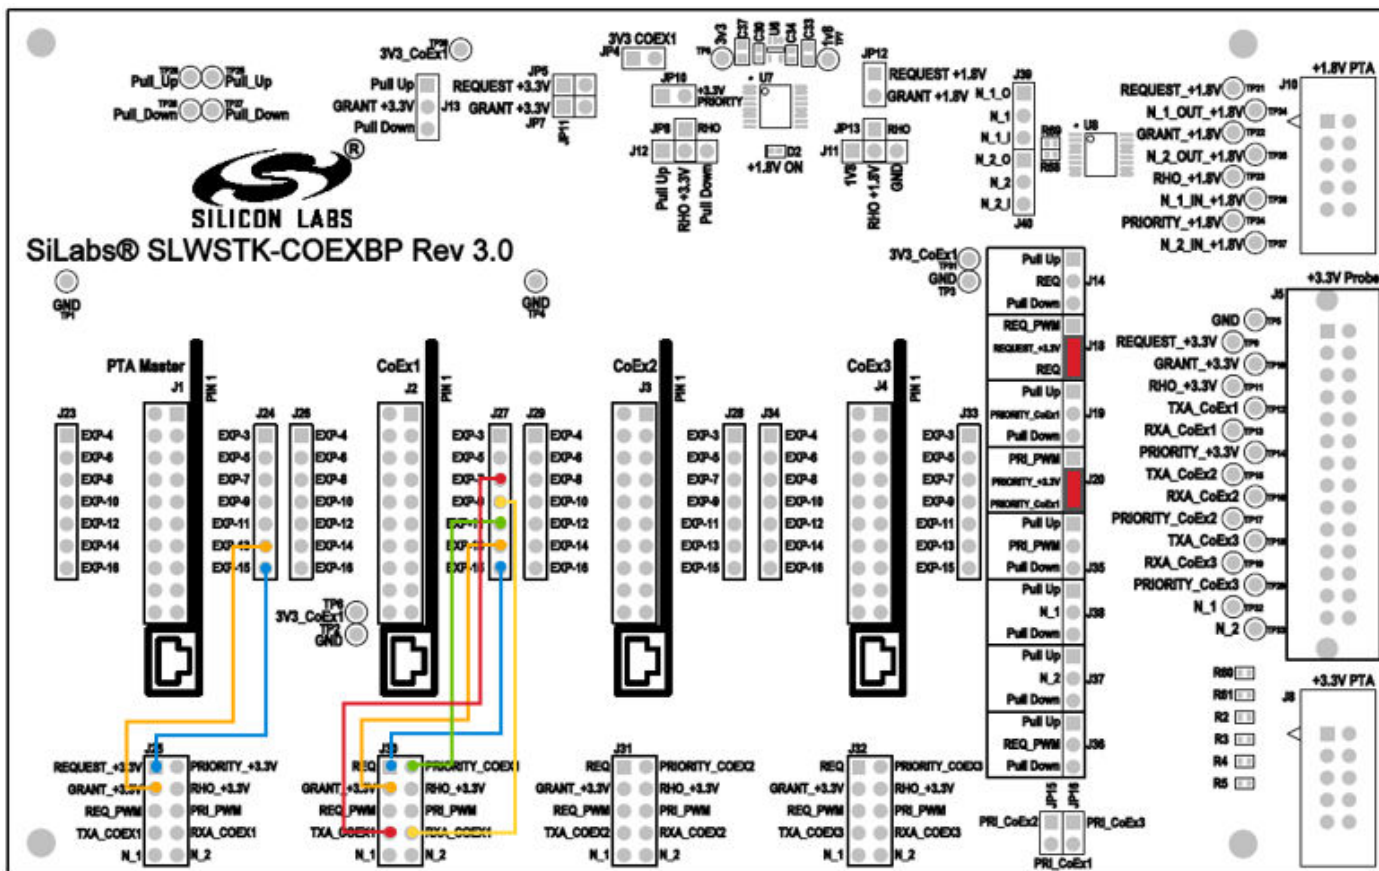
Pull_Up TP Pull_Up
Pull_Down Pull_Down

TP 3V3_CoEx1

Pull Up
GRANT +3.3V J13
Pull Down

REQUEST +3.3V JP5
GRANT +3.3V JP7
JP11

3V3 COEX1
JP4

JP10 +3.3V PRIORITY
JP8 RHO
J12
Pull Up
RHO +3.3V
Pull Down

3V3 C37 C30 U6 C34 C33 1V8
U7
D2
+1.8V ON

JP12 REQUEST +1.8V
GRANT +1.8V

JP13 RHO
J11
1V8
RHO +1.8V
GND

J39
N_1_O
N_1
N_1_I
N_2_O
N_2
N_2_I
J40
R89
R86
U8

REQUEST_+1.8V
N_1_OUT_+1.8V
GRANT_+1.8V
N_2_OUT_+1.8V
RHO_+1.8V
N_1_IN_+1.8V
PRIORITY_+1.8V
N_2_IN_+1.8V
J10
+1.8V PTA

SILICON LABS
SiLabs® SLWSTK-COEXBP Rev 3.0

GND
GND

3V3_CoEx1
GND

Pull Up
REQ J14
Pull Down
REQ_PWM
REQUEST_+3.3V J18
REQ
Pull Up
PRIORITY_CoEx1 J19
Pull Down
PRI_PWM
PRIORITY_+3.3V J20
PRIORITY_CoEx1
Pull Up
PRI_PWM
Pull Down J35
Pull Up
N_1 J38
Pull Down
Pull Up
N_2 J37
Pull Down
Pull Up
REQ_PWM J36
Pull Down

+3.3V Probe
J5
GND
REQUEST_+3.3V
GRANT_+3.3V
RHO_+3.3V
TXA_CoEx1
RXA_CoEx1
PRIORITY_+3.3V
TXA_CoEx2
RXA_CoEx2
PRIORITY_CoEx2
TXA_CoEx3
RXA_CoEx3
PRIORITY_CoEx3
N_1
N_2

PTA Master
J1
PIN 1
J23
EXP-4
EXP-6
EXP-8
EXP-10
EXP-12
EXP-14
EXP-16
J24
EXP-3
EXP-5
EXP-7
EXP-9
EXP-11
EXP-13
EXP-15
J26
EXP-4
EXP-6
EXP-8
EXP-10
EXP-12
EXP-14
EXP-16

CoEx1
J2
PIN 1
J27
EXP-3
EXP-5
EXP-7
EXP-9
EXP-11
EXP-13
EXP-15
J29
EXP-4
EXP-6
EXP-8
EXP-10
EXP-12
EXP-14
EXP-16

CoEx2
J3
PIN 1
EXP-3
EXP-5
EXP-7
EXP-9
EXP-11
EXP-13
EXP-15
J28
J34
EXP-4
EXP-6
EXP-8
EXP-10
EXP-12
EXP-14
EXP-16

CoEx3
J4
PIN 1
J33
EXP-3
EXP-5
EXP-7
EXP-9
EXP-11
EXP-13
EXP-15

3V3_CoEx1
GND

J25
REQUEST_+3.3V PRIORITY_+3.3V
GRANT_+3.3V RHO_+3.3V
REQ_PWM PRI_PWM
TXA_COEX1 RXA_COEX1
N_1 N_2

J30
REQ PRIORITY_COEX1
GRANT_+3.3V RHO_+3.3V
REQ_PWM PRI_PWM
TXA_COEX1 RXA_COEX1
N_1 N_2

J31
REQ PRIORITY_COEX2
GRANT_+3.3V RHO_+3.3V
REQ_PWM PRI_PWM
TXA_COEX2 RXA_COEX2
N_1 N_2

J32
REQ PRIORITY_COEX3
GRANT_+3.3V RHO_+3.3V
REQ_PWM PRI_PWM
TXA_COEX3 RXA_COEX3
N_1 N_2

JP15 JP16
PRI_CoEx2 PRI_CoEx3
PRI_CoEx1

R60
R61
R2
R3
R4
R5

+3.3V PTA
J8